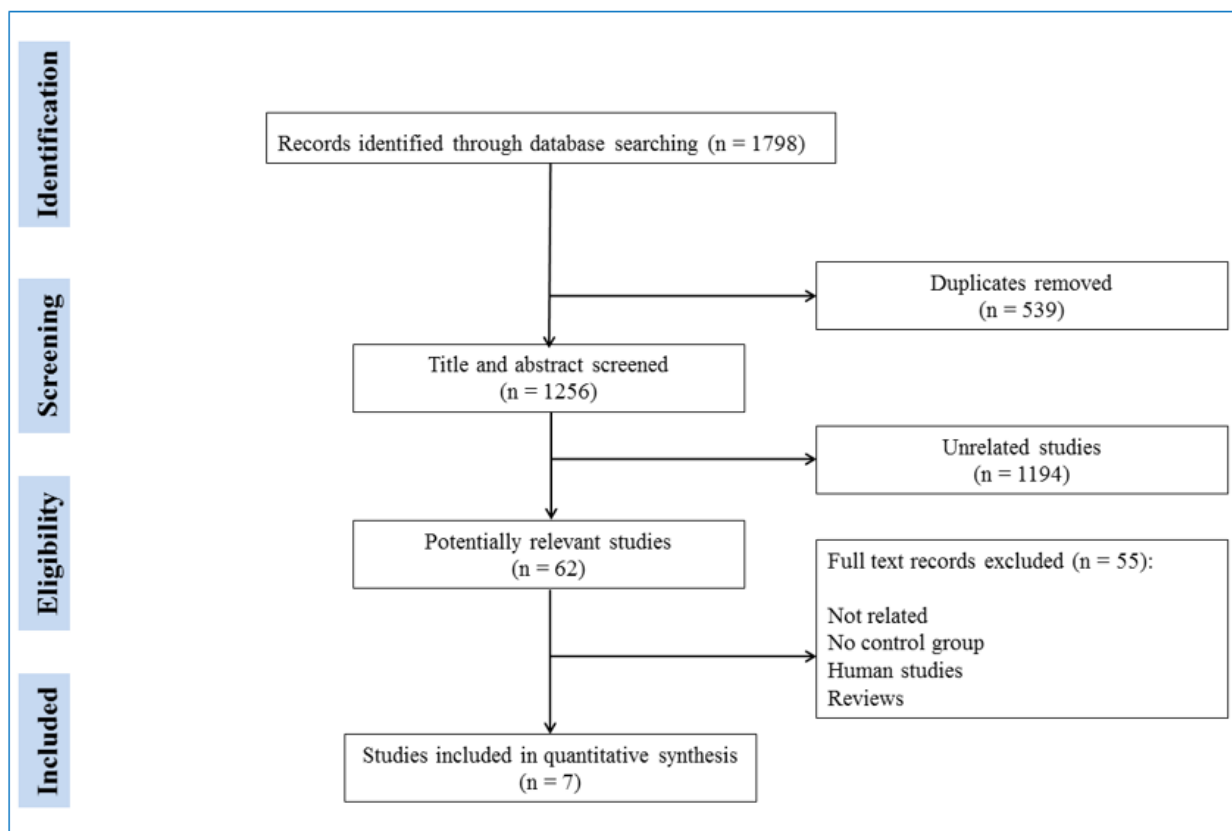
Identification

Records identified through database searching (n = 1798)

Screening

Duplicates removed (n = 539)

Title and abstract screened (n = 1256)

Unrelated studies (n = 1194)

Eligibility

Potentially relevant studies (n = 62)

Full text records excluded (n = 55):

Not related
No control group
Human studies
Reviews

Included

Studies included in quantitative synthesis (n = 7)